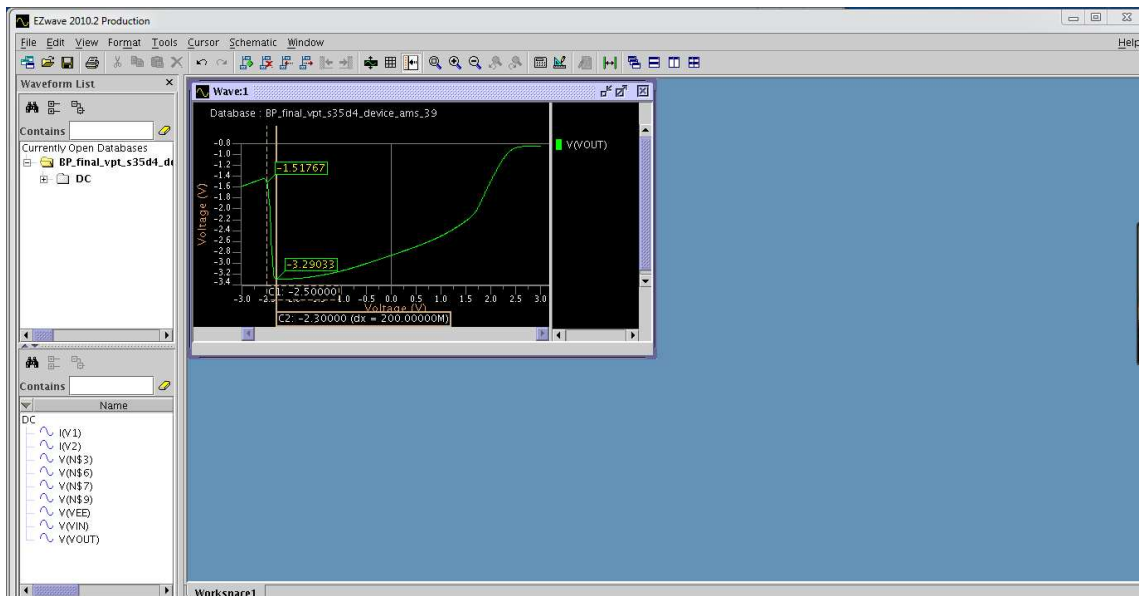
EZwave 2010.2 Production

File Edit View Format Tools Cursor Schematic Window

Help

Waveform List

Contains

Currently Open Databases

BP_final_vpt_s35d4_de

DC

Wave:1

Database : BP_final_vpt_s35d4_device_ams_39

V(VOUT)

-0.8
-1.0
-1.2
-1.4
-1.6
-1.8
-2.0
-2.2
-2.4
-2.6
-2.8
-3.0
-3.2
-3.4

Voltage (V)

-1.51767

-3.29033

C1: -2.50000

-3.0 -2.5 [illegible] -1.0 -0.5 0.0 0.5 1.0 1.5 2.0 2.5 3.0

Voltage (V)

C2: -2.30000 (dx = 200.00000M)

Contains

Name

DC

I(V1)
I(V2)
V(N$3)
V(N$6)
V(N$7)
V(N$9)
V(VEE)
V(VIN)
V(VOUT)

Workspace1